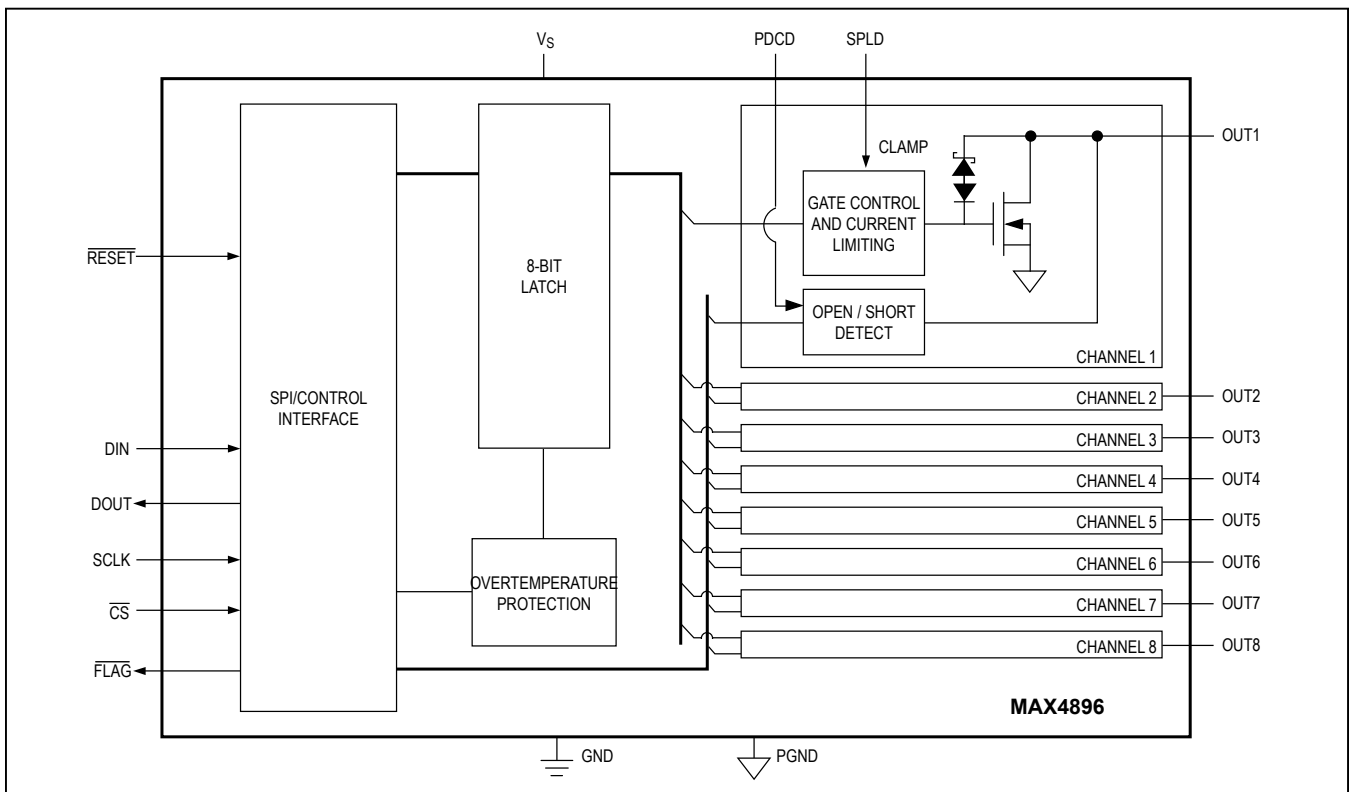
$V_S$

PDCD

SPLD

CLAMP

OUT1

$\overline{RESET}$

8-BIT LATCH

GATE CONTROL AND CURRENT LIMITING

OPEN / SHORT DETECT

CHANNEL 1

SPI/CONTROL INTERFACE

CHANNEL 2

OUT2

DIN

CHANNEL 3

OUT3

DOUT

CHANNEL 4

OUT4

CHANNEL 5

OUT5

SCLK

CHANNEL 6

OUT6

OVERTEMPERATURE PROTECTION

$\overline{CS}$

CHANNEL 7

OUT7

$\overline{FLAG}$

CHANNEL 8

OUT8

MAX4896

GND

PGND